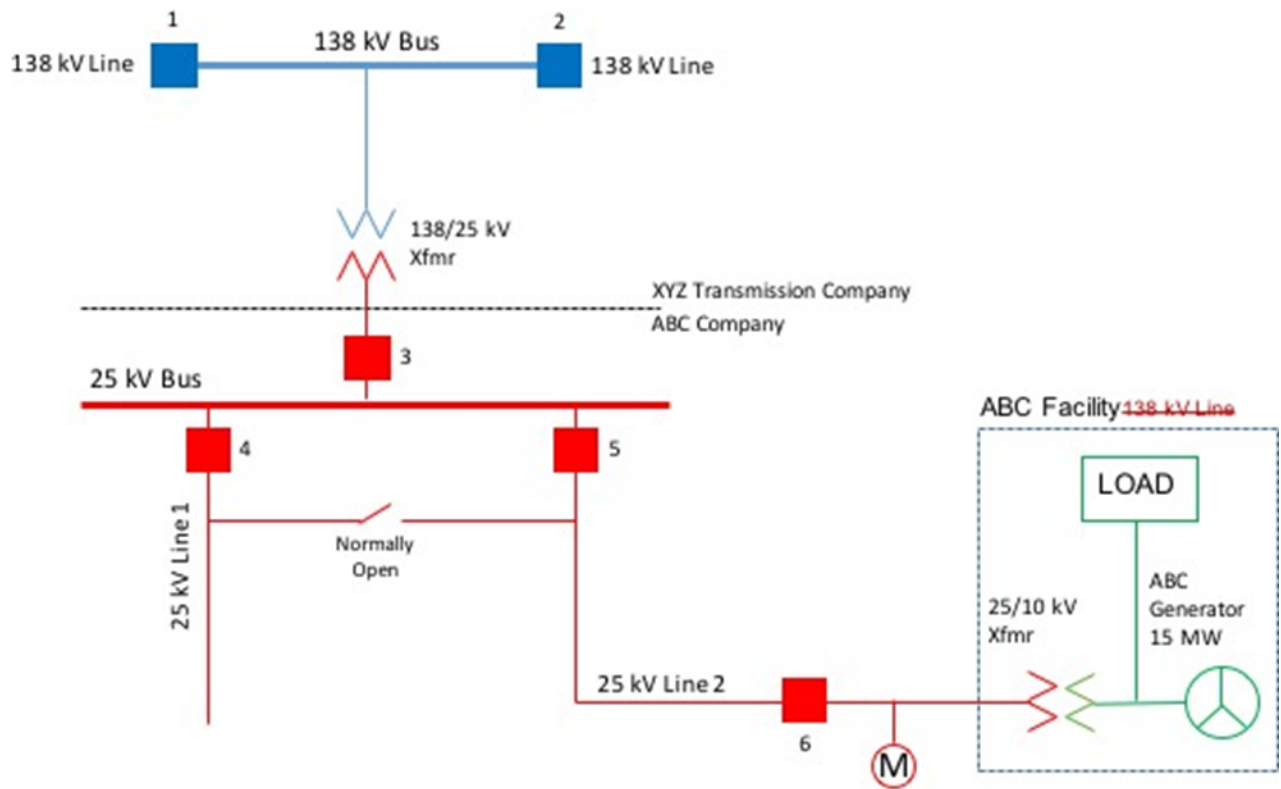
1

2

138 kV Line

138 kV Bus

138 kV Line

138/25 kV
Xfmr

XYZ Transmission Company

ABC Company

3

25 kV Bus

ABC Facility ~~138 kV Line~~

4

5

LOAD

25 kV Line 1

Normally Open

ABC Generator 15 MW

25/10 kV Xfmr

25 kV Line 2

6

M